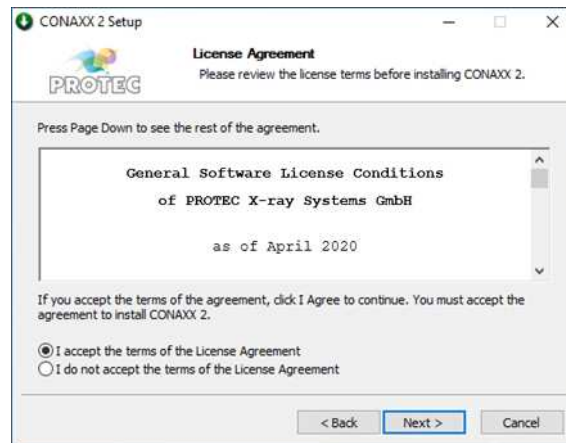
CONAXX 2 Setup

License Agreement
Please review the license terms before installing CONAXX 2.

PROTEC

Press Page Down to see the rest of the agreement.

General Software License Conditions
of PROTEC X-ray Systems GmbH

as of April 2020

If you accept the terms of the agreement, click I Agree to continue. You must accept the agreement to install CONAXX 2.

I accept the terms of the License Agreement
I do not accept the terms of the License Agreement

< Back
Next >
Cancel